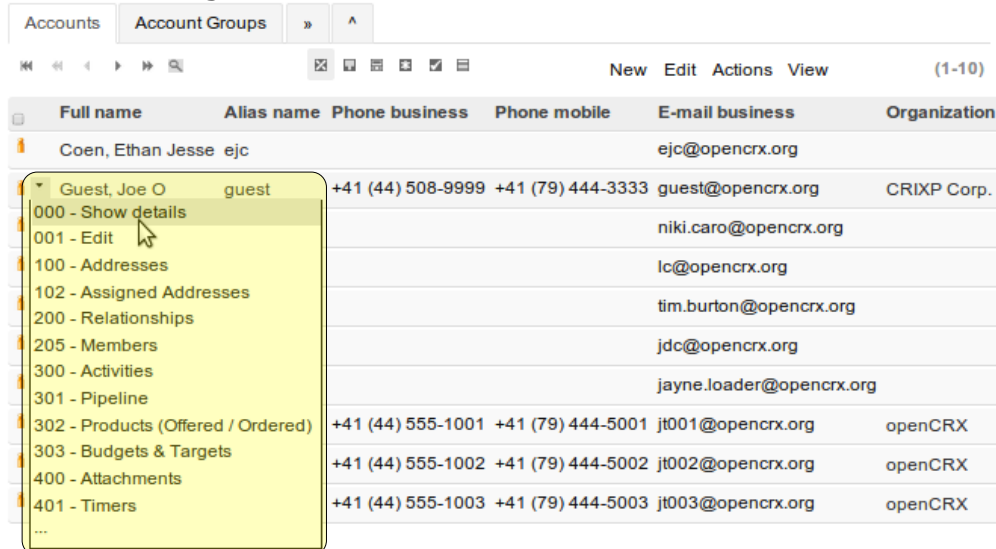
Accounts | Account Groups | » | ^

New Edit Actions View (1-10)

| Full name | Alias name | Phone business | Phone mobile | E-mail business | Organization |
|---|---|---|---|---|---|
| Coen, Ethan Jesse | ejc | | | ejc@opencrx.org | |
| Guest, Joe O | guest | +41 (44) 508-9999 | +41 (79) 444-3333 | guest@opencrx.org | CRIXP Corp. |
| | | | | niki.caro@opencrx.org | |
| | | | | lc@opencrx.org | |
| | | | | tim.burton@opencrx.org | |
| | | | | jdc@opencrx.org | |
| | | | | jayne.loader@opencrx.org | |
| | | +41 (44) 555-1001 | +41 (79) 444-5001 | jt001@opencrx.org | openCRX |
| | | +41 (44) 555-1002 | +41 (79) 444-5002 | jt002@opencrx.org | openCRX |
| | | +41 (44) 555-1003 | +41 (79) 444-5003 | jt003@opencrx.org | openCRX |

000 - Show details
001 - Edit
100 - Addresses
102 - Assigned Addresses
200 - Relationships
205 - Members
300 - Activities
301 - Pipeline
302 - Products (Offered / Ordered)
303 - Budgets & Targets
400 - Attachments
401 - Timers
...